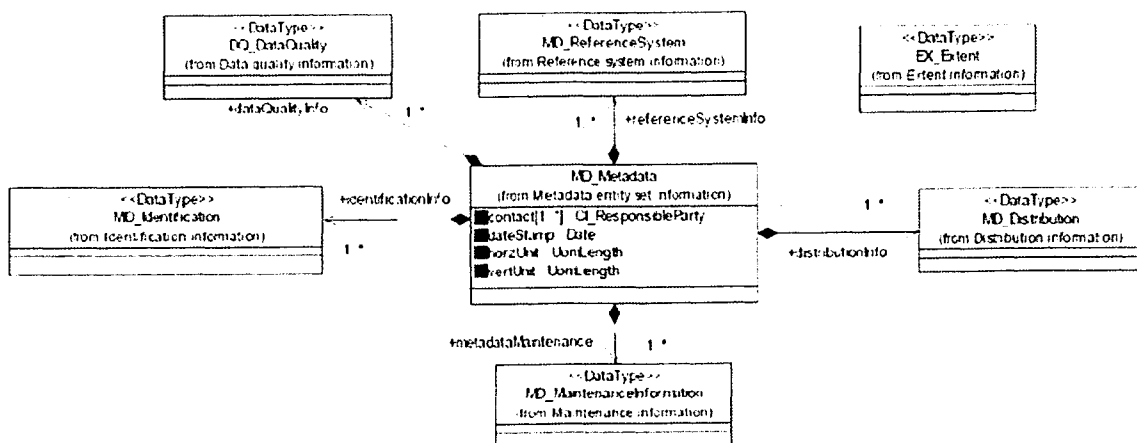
<<DataType>>
DQ_DataQuality
(from Data quality information)

<<DataType>>
MD_ReferenceSystem
(from Reference system information)

<<DataType>>
EX_Extent
(from Extent information)

+dataQualityInfo
1..*

1..*
+referenceSystemInfo

MD_Metadata
(from Metadata entity set information)
contact[1..*] : CI_ResponsibleParty
dateStamp : Date
horzUnit : UomLength
vertUnit : UomLength

<<DataType>>
MD_Identification
(from Identification information)

+identificationInfo
1..*

1..*
+distributionInfo

<<DataType>>
MD_Distribution
(from Distribution information)

+metadataMaintenance
1..*

<<DataType>>
MD_MaintenanceInformation
(from Maintenance information)